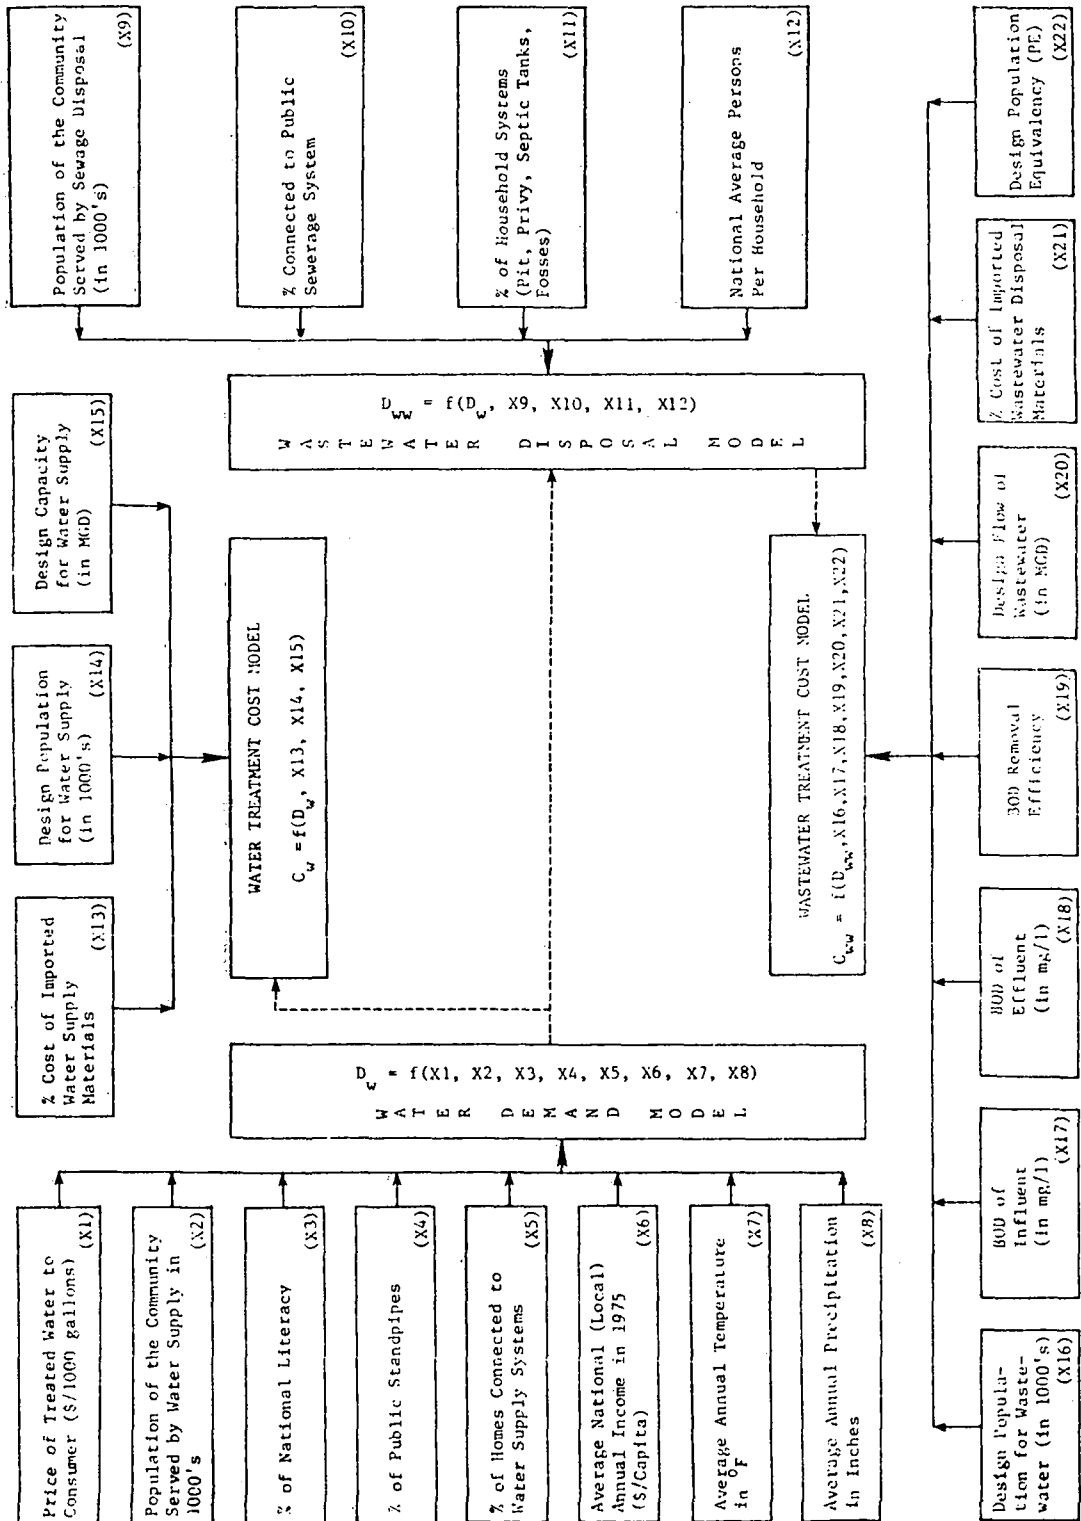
Population of the Community Served by Sewage Disposal (in 1000's) (X9)

% Connected to Public Sewerage System (X10)

% of Household Systems (Pit, Privy, Septic Tanks, Fosses) (X11)

National Average Persons Per Household (X12)

Design Population Equivalency (PE) (X22)

% Cost of Imported Wastewater Disposal Materials (X21)

Design Flow of Wastewater (in MGD) (X20)

BOD Removal Efficiency (X19)

BOD of Effluent (in mg/l) (X18)

BOD of Influent (in mg/l) (X17)

Design Population for Wastewater (in 1000's) (X16)

$D_{ww} = f(D_w, X9, X10, X11, X12)$
WASTEWATER DISPOSAL MODEL

Design Capacity for Water Supply (in MGD) (X15)

Design Population for Water Supply (in 1000's) (X14)

% Cost of Imported Water Supply Materials (X13)

WATER TREATMENT COST MODEL
$C_w = f(D_w, X13, X14, X15)$

WASTEWATER TREATMENT COST MODEL
$C_{ww} = f(D_{ww}, X16, X17, X18, X19, X20, X21, X22)$

$D_w = f(X1, X2, X3, X4, X5, X6, X7, X8)$
WATER DEMAND MODEL

Price of Treated Water to Consumer ($/1000 gallons) (X1)

Population of the Community Served by Water Supply in 1000's (X2)

% of National Literacy (X3)

% of Public Standpipes (X4)

% of Homes Connected to Water Supply Systems (X5)

Average National (Local) Annual Income in 1975 ($/Capita) (X6)

Average Annual Temperature in $^0F$ (X7)

Average Annual Precipitation in Inches (X8)